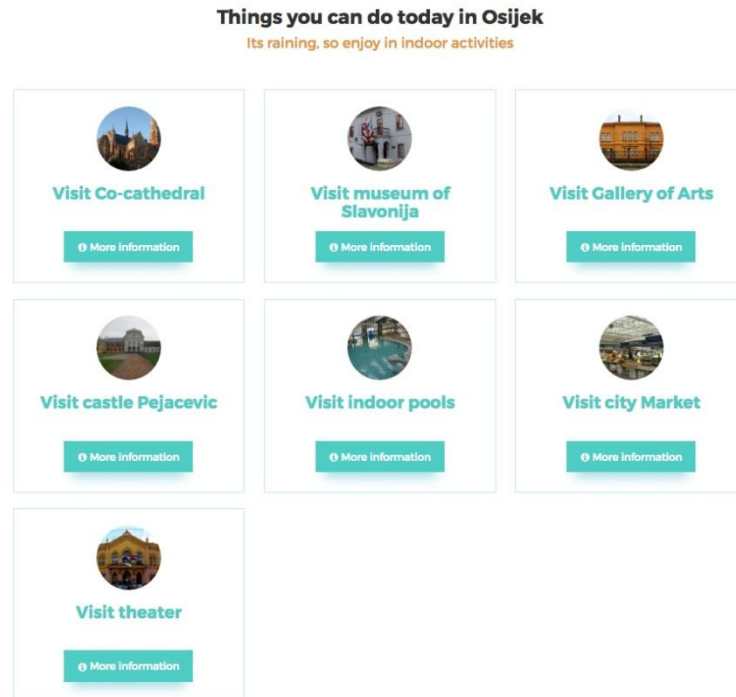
Things you can do today in Osijek
Its raining, so enjoy in indoor activities

Visit Co-cathedral
More information

Visit museum of Slavonija
More information

Visit Gallery of Arts
More information

Visit castle Pejacevic
More information

Visit indoor pools
More information

Visit city Market
More information

Visit theater
More information